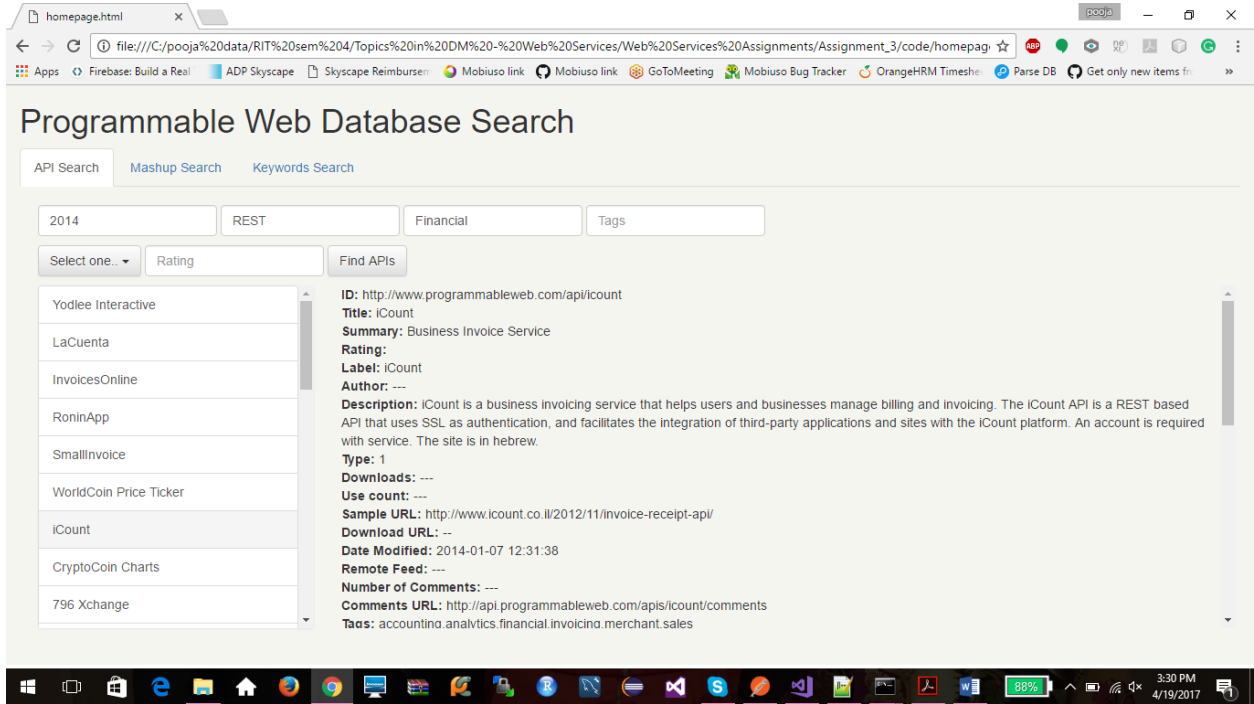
homepage.html ×

pooja

file:///C:/pooja%20data/RIT%20sem%204/Topics%20in%20DM%20-%20Web%20Services/Web%20Services%20Assignments/Assignment_3/code/homepag

Apps Firebase: Build a Real ADP Skyscape Skyscape Reimbursem Mobiuso link Mobiuso link GoToMeeting Mobiuso Bug Tracker OrangeHRM Timeshe Parse DB Get only new items fr »

Programmable Web Database Search

API Search Mashup Search Keywords Search

2014 REST Financial Tags

Select one.. Rating Find APIs

Yodlee Interactive
LaCuenta
InvoicesOnline
RoninApp
SmallInvoice
WorldCoin Price Ticker
iCount
CryptoCoin Charts
796 Xchange

ID: http://www.programmableweb.com/api/icount
Title: iCount
Summary: Business Invoice Service
Rating:
Label: iCount
Author: ---
Description: iCount is a business invoicing service that helps users and businesses manage billing and invoicing. The iCount API is a REST based API that uses SSL as authentication, and facilitates the integration of third-party applications and sites with the iCount platform. An account is required with service. The site is in hebrew.
Type: 1
Downloads: ---
Use count: ---
Sample URL: http://www.icount.co.il/2012/11/invoice-receipt-api/
Download URL: --
Date Modified: 2014-01-07 12:31:38
Remote Feed: ---
Number of Comments: ---
Comments URL: http://api.programmableweb.com/apis/icount/comments
Tags: accounting,analytics,financial,invoicing,merchant,sales

88%
3:30 PM
4/19/2017